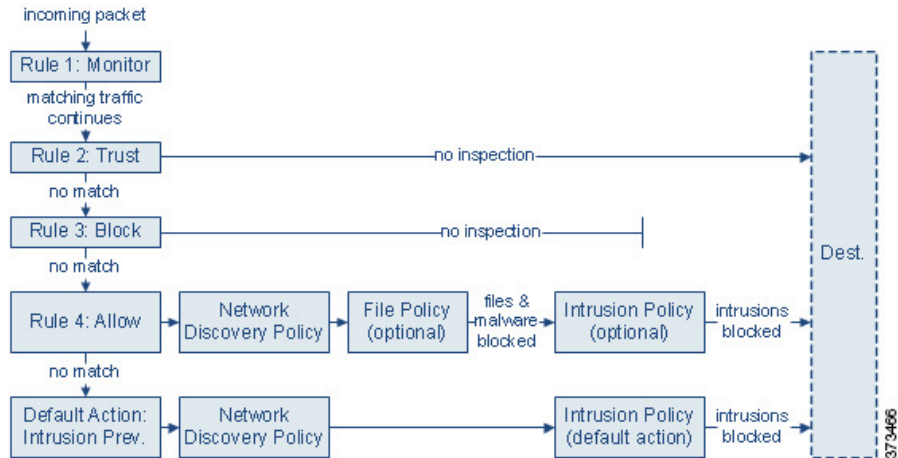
incoming packet

Rule 1: Monitor

matching traffic continues

Rule 2: Trust

no inspection

no match

Rule 3: Block

no inspection

no match

Rule 4: Allow

Network Discovery Policy

File Policy (optional)

files & malware blocked

Intrusion Policy (optional)

intrusions blocked

no match

Default Action: Intrusion Prev.

Network Discovery Policy

Intrusion Policy (default action)

intrusions blocked

Dest.

373466